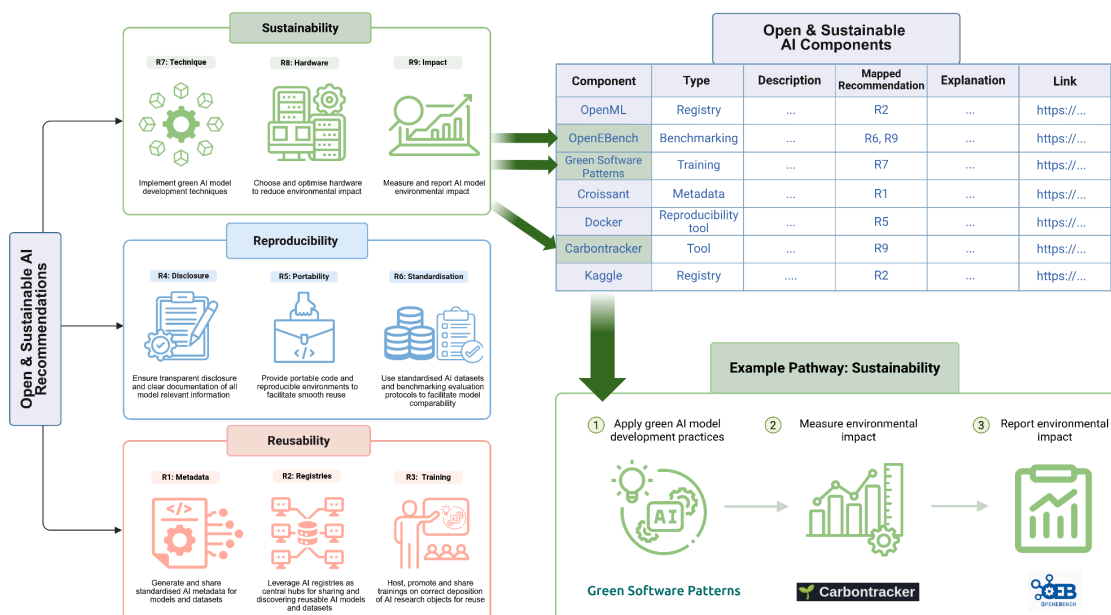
Open & Sustainable AI Recommendations

Sustainability

R7: Technique

Implement green AI model development techniques

R8: Hardware

Choose and optimise hardware to reduce environmental impact

R9: Impact

Measure and report AI model environmental impact

Reproducibility

R4: Disclosure

Ensure transparent disclosure and clear documentation of all model relevant information

R5: Portability

Provide portable code and reproducible environments to facilitate smooth reuse

R6: Standardisation

Use standardised AI datasets and benchmarking evaluation protocols to facilitate model comparability

Reusability

R1: Metadata

Generate and share standardised AI metadata for models and datasets

R2: Registries

Leverage AI registries as central hubs for sharing and discovering reusable AI models and datasets

R3: Training

Host, promote and share trainings on correct deposition of AI research objects for reuse

Open & Sustainable AI Components

| Component | Type | Description | Mapped Recommendation | Explanation | Link |
|---|---|---|---|---|---|
| OpenML | Registry | ... | R2 | ... | https://... |
| OpenEBench | Benchmarking | ... | R6, R9 | ... | https://... |
| Green Software Patterns | Training | ... | R7 | ... | https://... |
| Croissant | Metadata | ... | R1 | ... | https://... |
| Docker | Reproducibility tool | ... | R5 | ... | https://... |
| Carbontracker | Tool | ... | R9 | ... | https://... |
| Kaggle | Registry | .... | R2 | ... | https://... |

Example Pathway: Sustainability

1 Apply green AI model development practices

2 Measure environmental impact

3 Report environmental impact

AI

Green Software Patterns

Carbontracker

OEB
OPENEBENCH